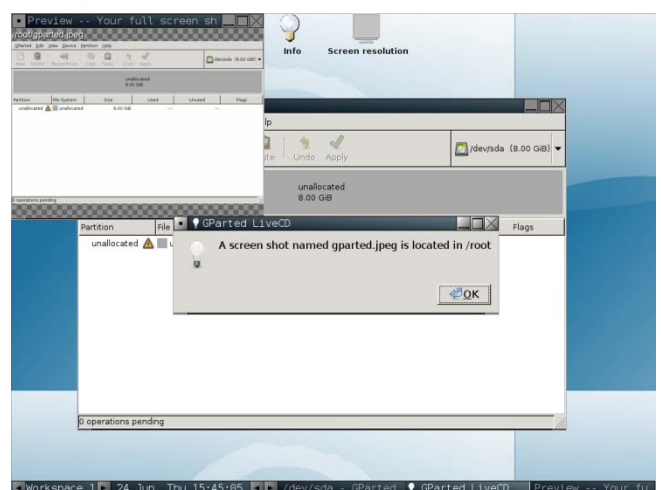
Preview -- Your full screen sh
/root/gparted.jpeg
GParted Edit View Device Partition Help
/dev/sda (8.00 GiB)
unallocated
8.00 GiB
Partition File System Size Used Unused Flags
unallocated unallocated 8.00 GiB --- ---
0 operations pending

Info
Screen resolution

lp
ste Undo Apply
/dev/sda (8.00 GiB)
unallocated
8.00 GiB
Partition File Flags
unallocated
0 operations pending

GParted LiveCD
A screen shot named gparted.jpeg is located in /root
OK

Workspace 1 24 Jun, Thu 15:45:05 /dev/sda - GParted GParted LiveCD Preview -- Your fu